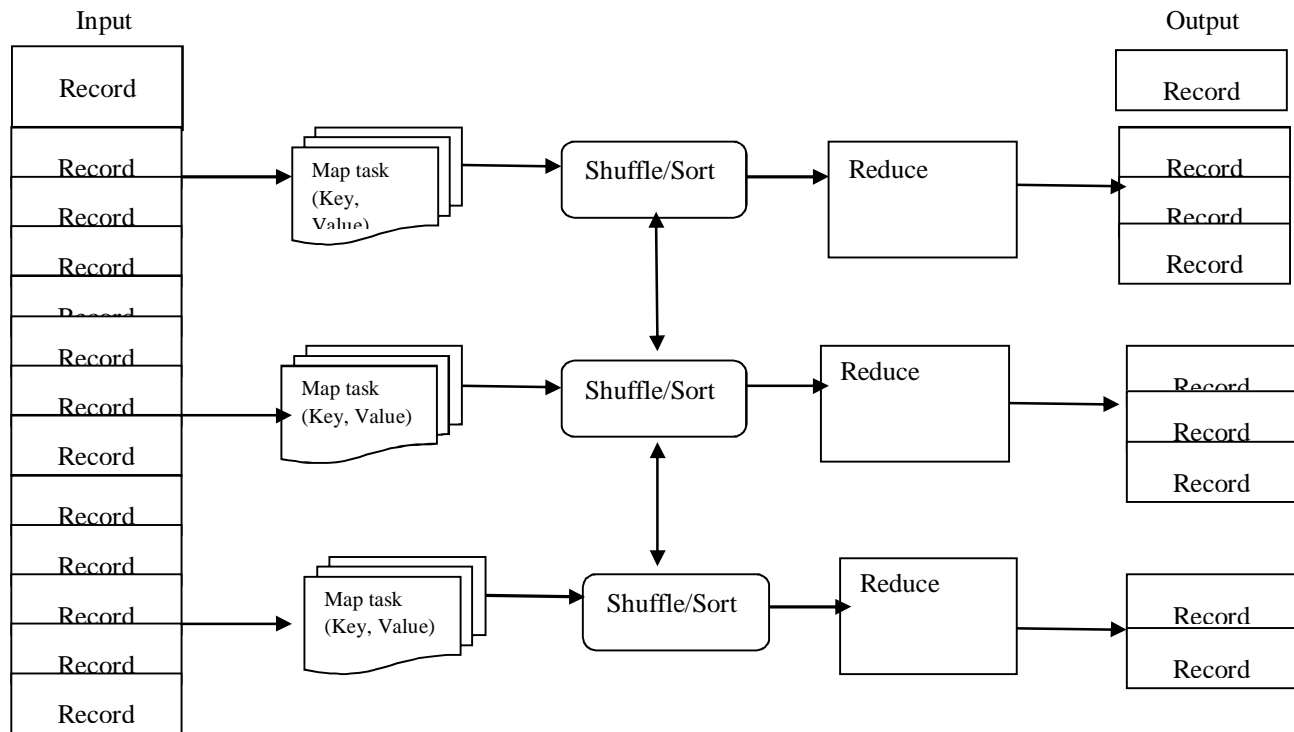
Input

Record
Record
Record
Record
Record
Record
Record
Record
Record
Record
Record
Record
Record

Map task (Key, Value)

Map task (Key, Value)

Map task (Key, Value)

Shuffle/Sort

Shuffle/Sort

Shuffle/Sort

Reduce

Reduce

Reduce

Output

Record
Record
Record
Record

Record
Record
Record

Record
Record